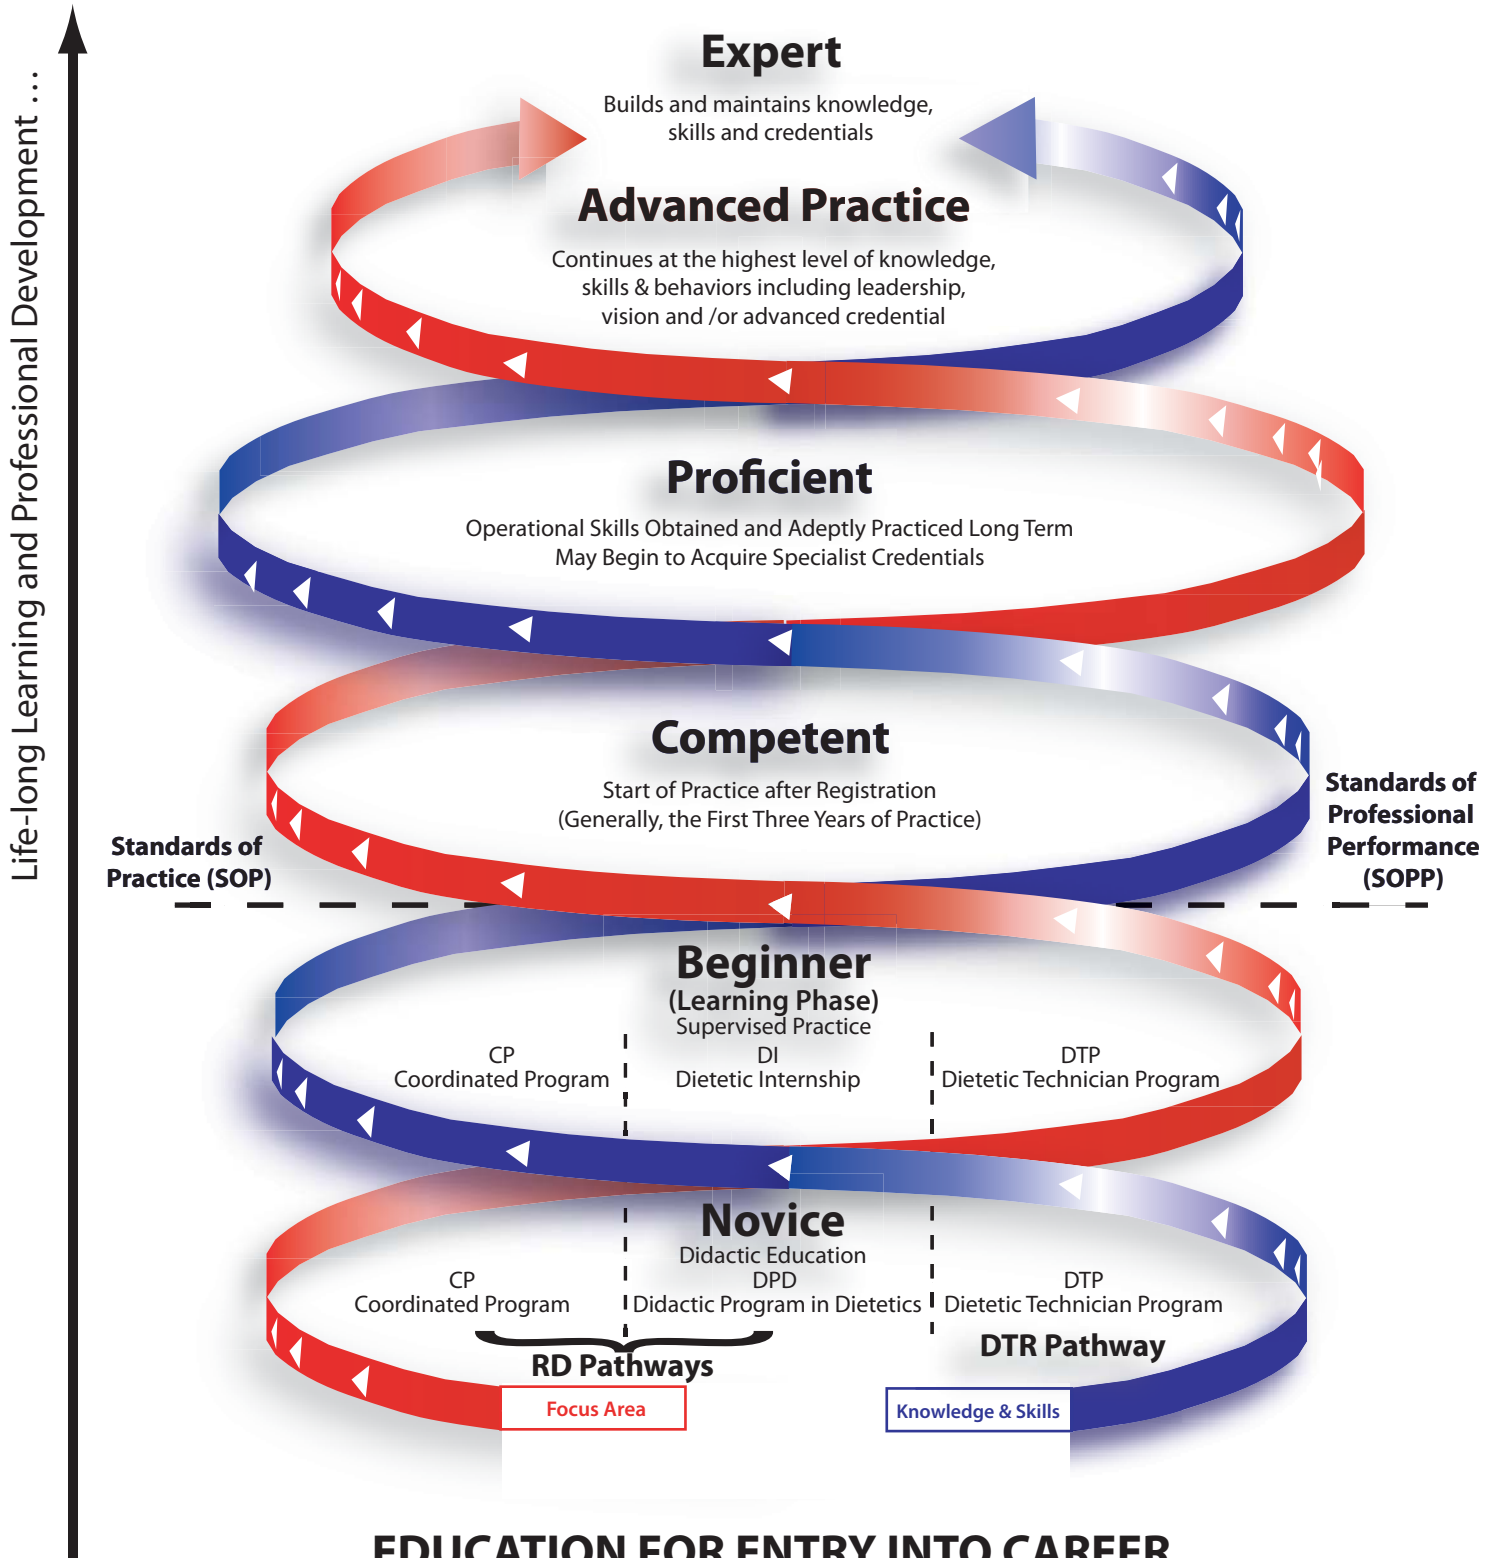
Life-long Learning and Professional Development . . .

Expert
Builds and maintains knowledge, skills and credentials

Advanced Practice
Continues at the highest level of knowledge, skills & behaviors including leadership, vision and /or advanced credential

Proficient
Operational Skills Obtained and Adeptly Practiced Long Term
May Begin to Acquire Specialist Credentials

Competent
Start of Practice after Registration
(Generally, the First Three Years of Practice)

Standards of Practice (SOP)

Standards of Professional Performance (SOPP)

Beginner
(Learning Phase)
Supervised Practice

CP
Coordinated Program

DI
Dietetic Internship

DTP
Dietetic Technician Program

Novice
Didactic Education

CP
Coordinated Program

DPD
Didactic Program in Dietetics

DTP
Dietetic Technician Program

RD Pathways

DTR Pathway

Focus Area

Knowledge & Skills

EDUCATION FOR ENTRY INTO CAREER